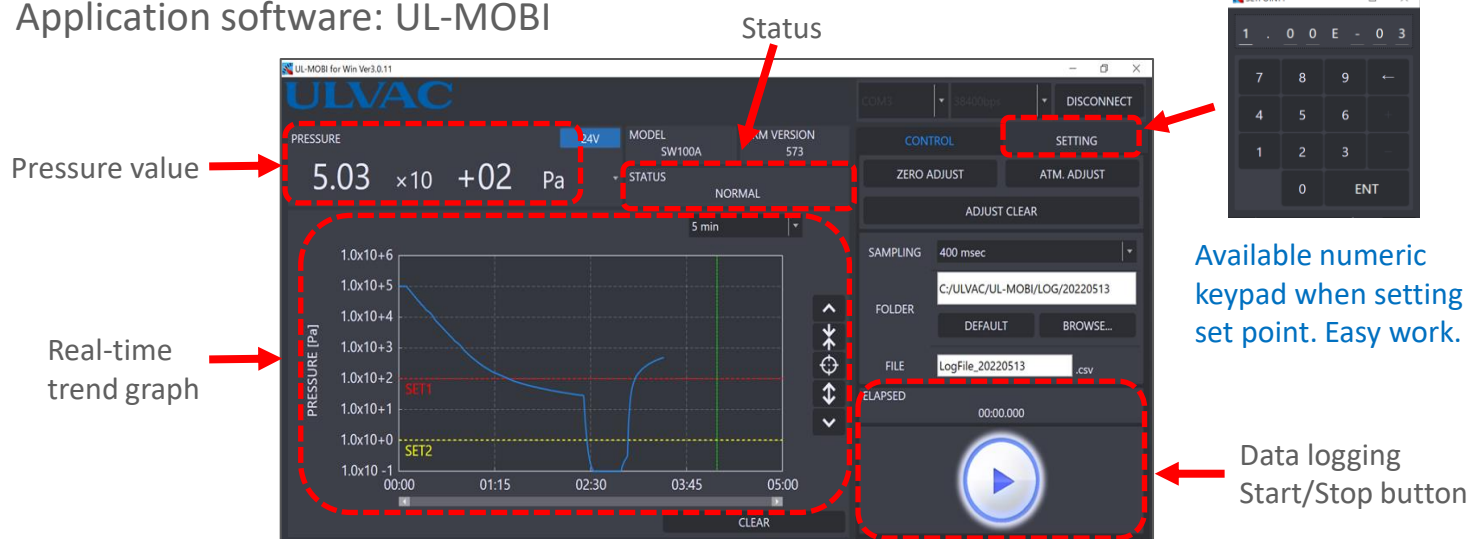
Application software: UL-MOBI

Status

UL-MOBI for Win Ver3.0.11

ULVAC

COM3 | 38400bps | DISCONNECT

PRESSURE
24V
5.03 ×10 +02 Pa

MODEL
SW100A

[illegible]RM VERSION
573

STATUS
NORMAL

CONTROL | SETTING

ZERO ADJUST | ATM. ADJUST

ADJUST CLEAR

5 min

1.0x10+6
1.0x10+5
1.0x10+4
1.0x10+3
1.0x10+2
1.0x10+1
1.0x10+0
1.0x10 -1

PRESSURE [Pa]

SET1
SET2

00:00 01:15 02:30 03:45 05:00

CLEAR

SAMPLING 400 msec

FOLDER C:/ULVAC/UL-MOBI/LOG/20220513

DEFAULT | BROWSE...

FILE LogFile_20220513 .csv

ELAPSED
00:00.000

Pressure value

Real-time trend graph

1 . 0 0 E - 0 3

7 8 9 ←
4 5 6
1 2 3
0 ENT

Available numeric keypad when setting set point. Easy work.

Data logging Start/Stop button